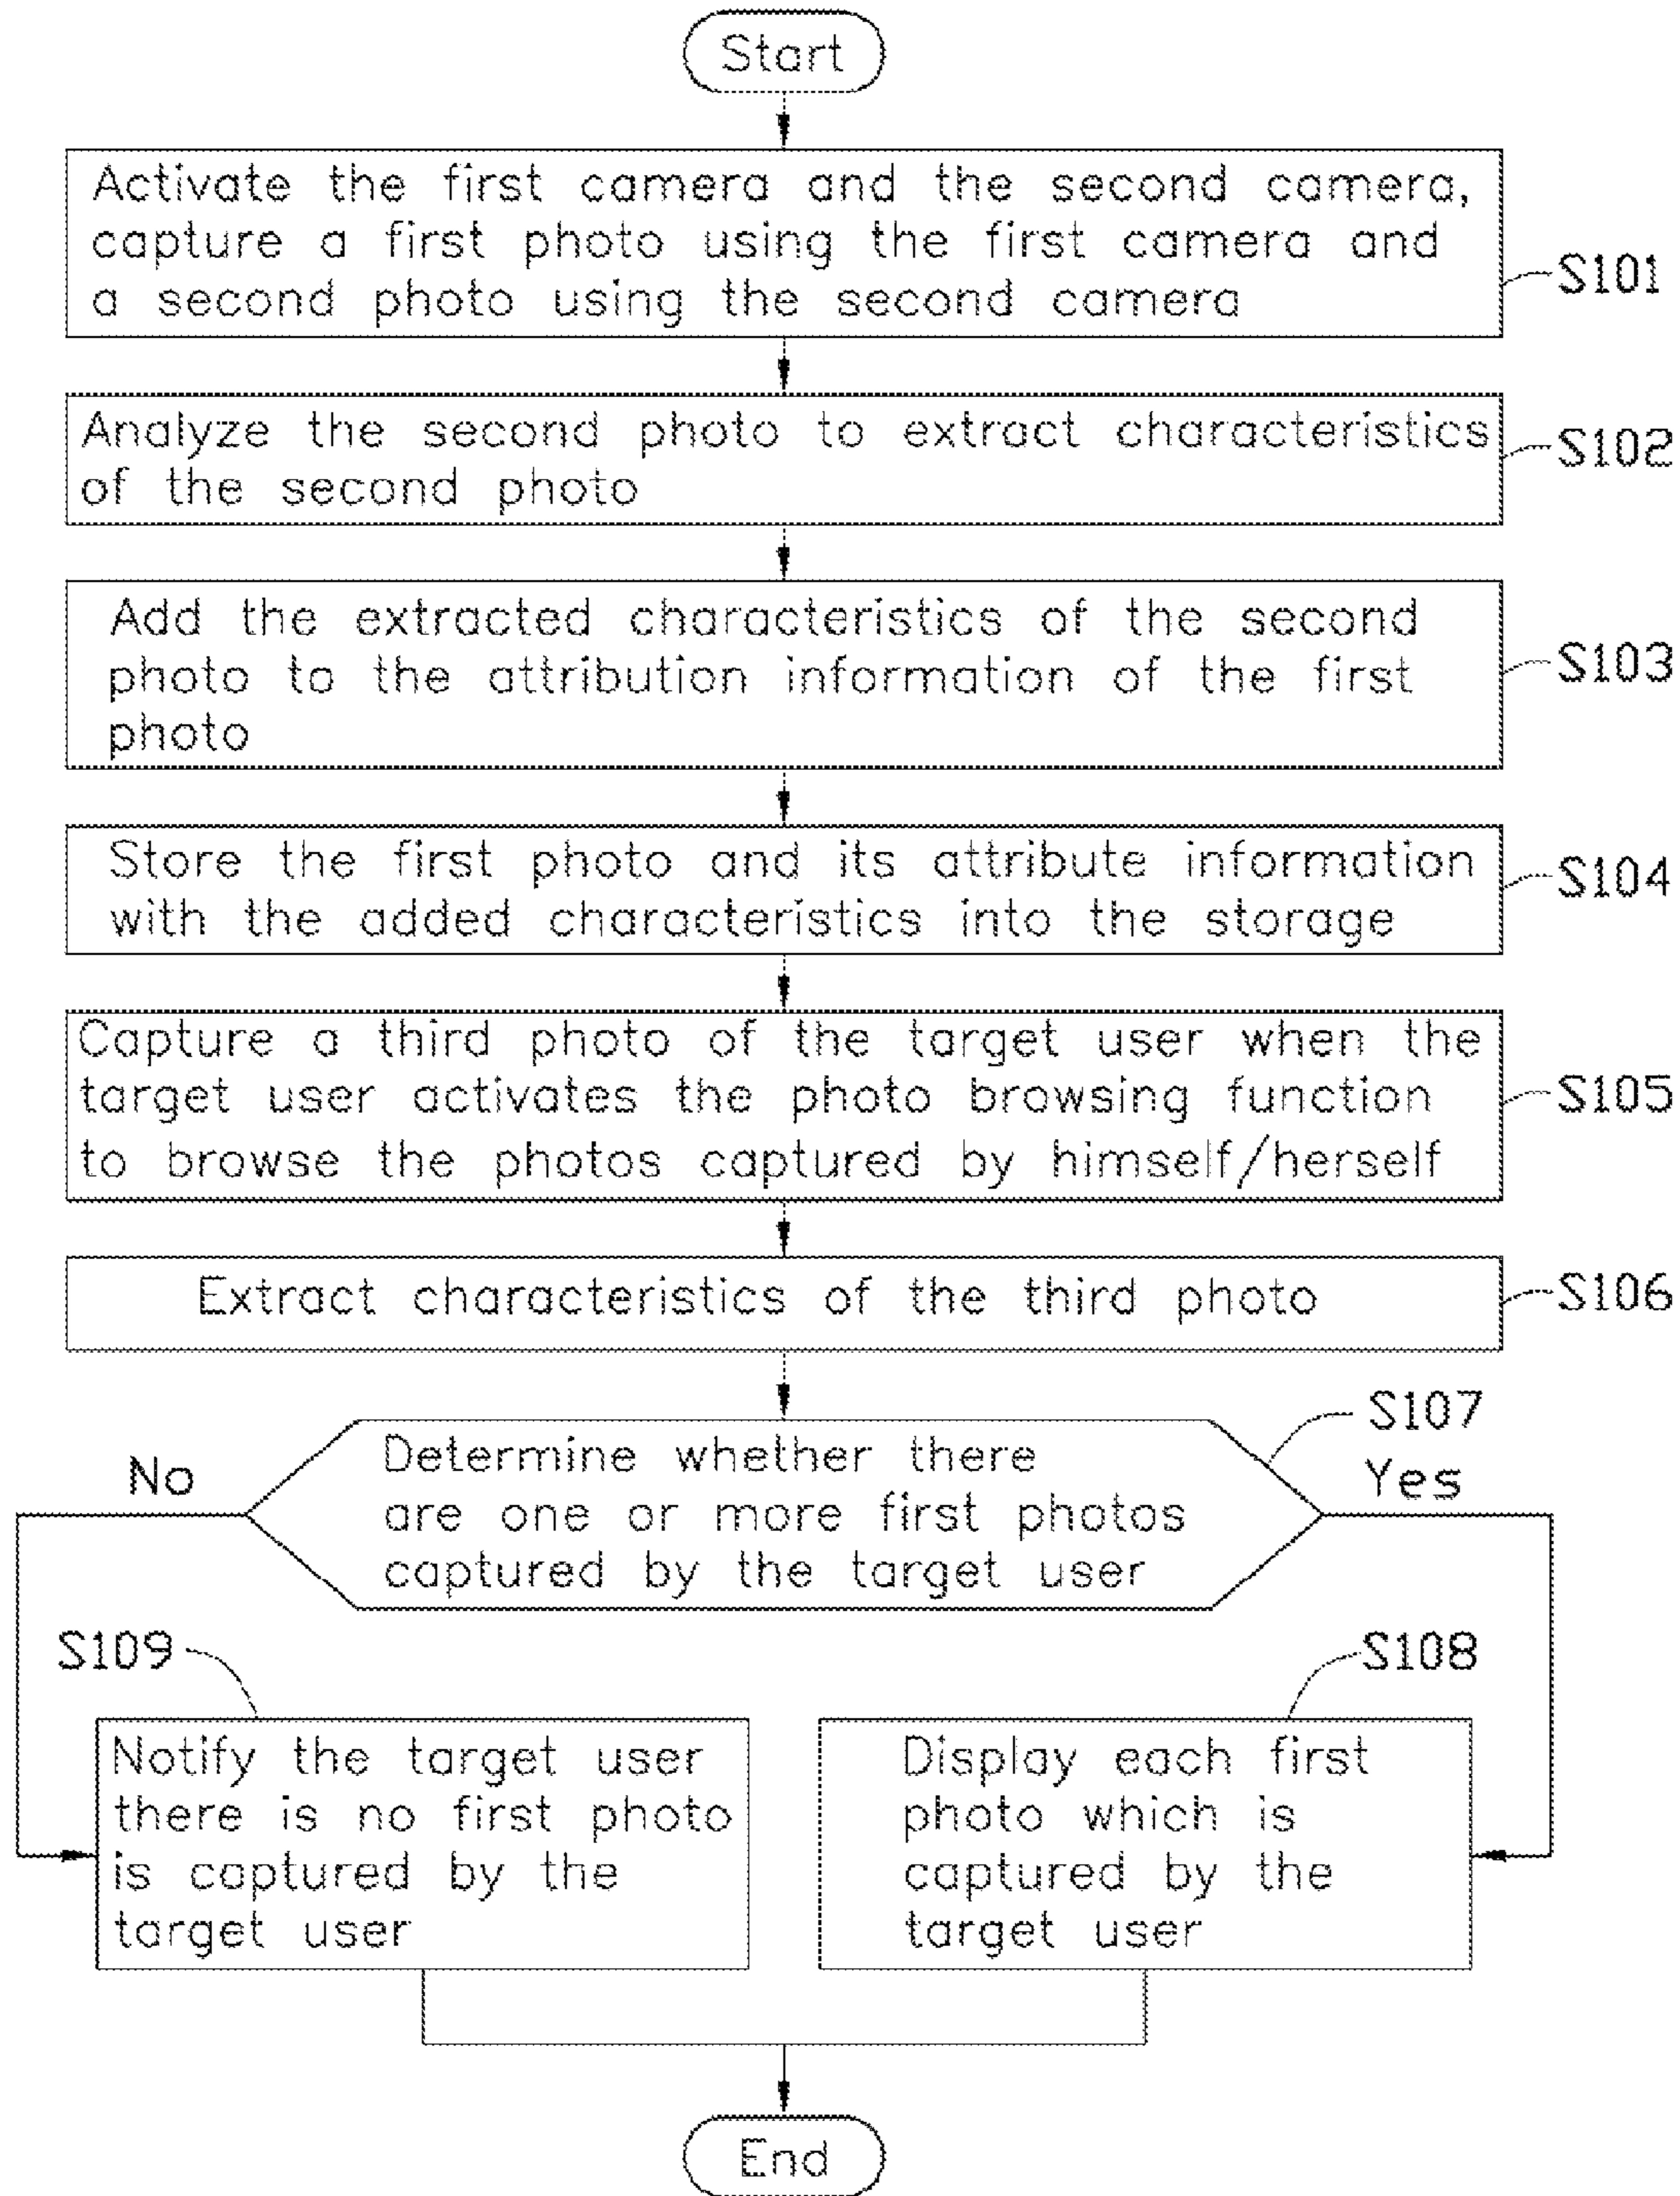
Start

Activate the first camera and the second camera, capture a first photo using the first camera and a second photo using the second camera

S101

Analyze the second photo to extract characteristics of the second photo

S102

Add the extracted characteristics of the second photo to the attribution information of the first photo

S103

Store the first photo and its attribute information with the added characteristics into the storage

S104

Capture a third photo of the target user when the target user activates the photo browsing function to browse the photos captured by himself/herself

S105

Extract characteristics of the third photo

S106

S107

Determine whether there are one or more first photos captured by the target user

No

Yes

S109

Notify the target user there is no first photo is captured by the target user

S108

Display each first photo which is captured by the target user

End